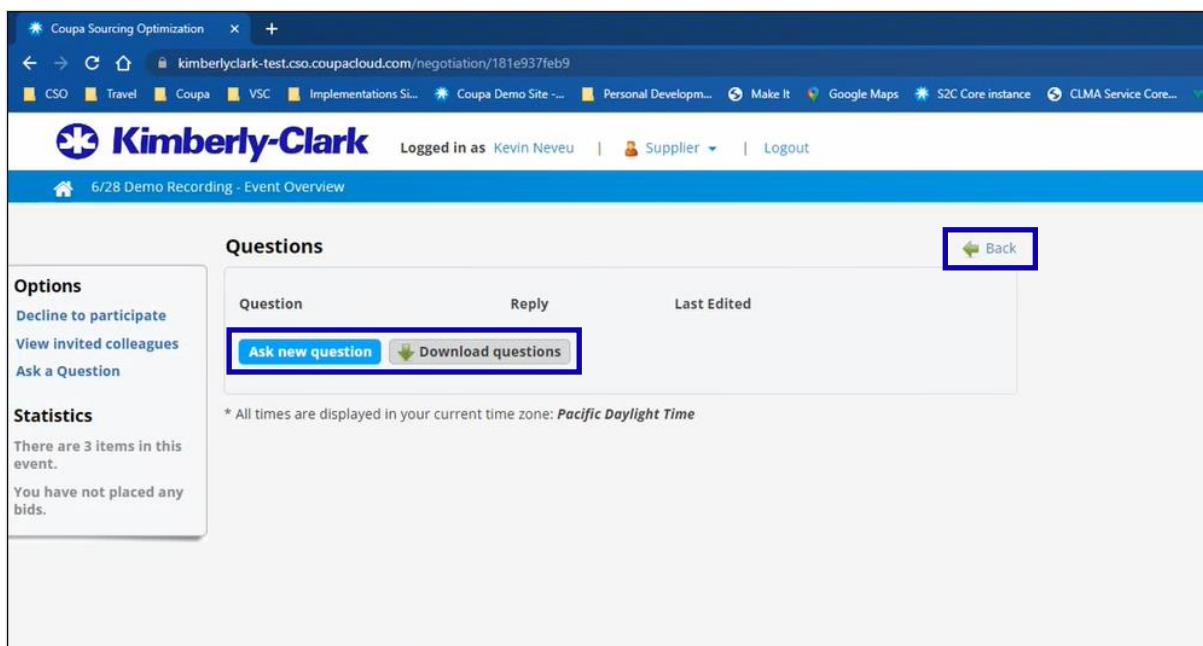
Coupa Sourcing Optimization ×

kimberlyclark-test.cso.coupacloud.com/negotiation/181e937feb9

CSO Travel Coupa VSC Implementations Si... Coupa Demo Site -... Personal Developm... Make It Google Maps S2C Core instance CLMA Service Core...

Kimberly-Clark Logged in as Kevin Neveu | Supplier | Logout

6/28 Demo Recording - Event Overview

Questions

Back

Options
Decline to participate
View invited colleagues
Ask a Question

Statistics
There are 3 items in this event.
You have not placed any bids.

| Question | Reply | Last Edited |
|---|---|---|

Ask new question
Download questions

* All times are displayed in your current time zone: Pacific Daylight Time